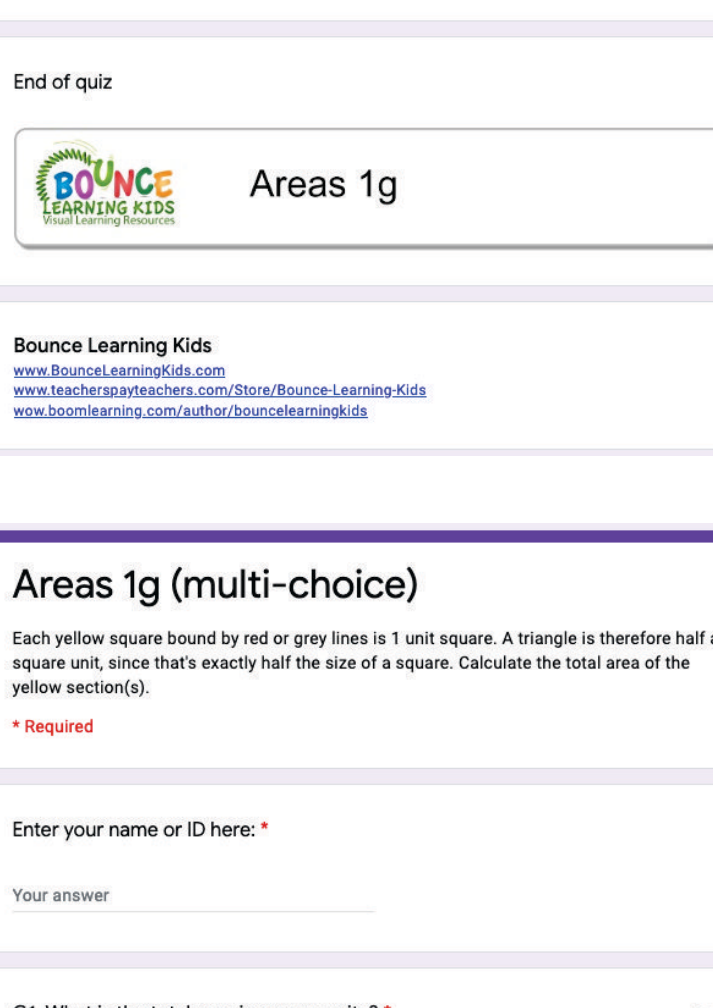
End of quiz

BOUNCE LEARNING KIDS Visual Learning Resources

Areas 1g

Bounce Learning Kids
www.BounceLearningKids.com
www.teacherspayteachers.com/Store/Bounce-Learning-Kids
wow.boomlearning.com/author/bouncelearningkids

Areas 1g (multi-choice)

Each yellow square bound by red or grey lines is 1 unit square. A triangle is therefore half a square unit, since that's exactly half the size of a square. Calculate the total area of the yellow section(s).

* Required

Enter your name or ID here: *

Your answer

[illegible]